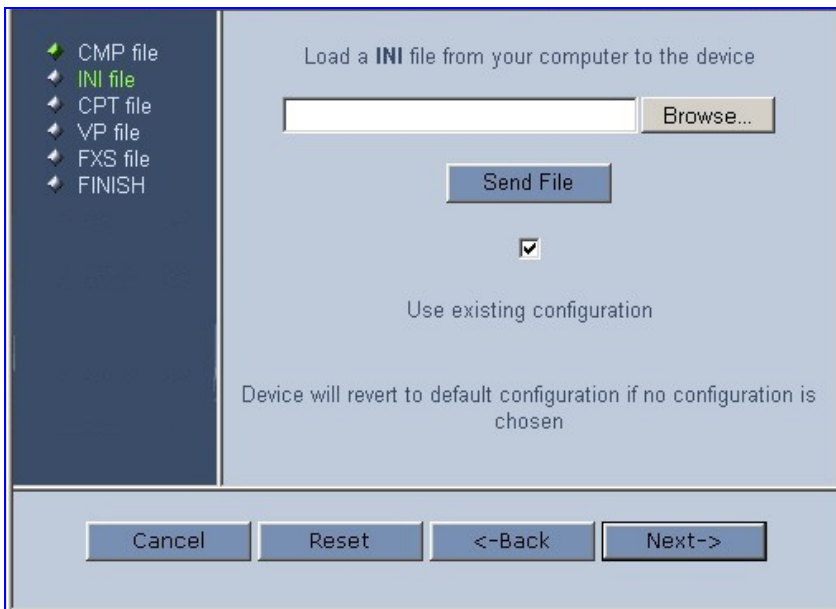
CMP file
INI file
CPT file
VP file
FXS file
FINISH

Load a **INI** file from your computer to the device

Browse...

Send File

Use existing configuration

Device will revert to default configuration if no configuration is chosen

Cancel
Reset
<-Back
Next->